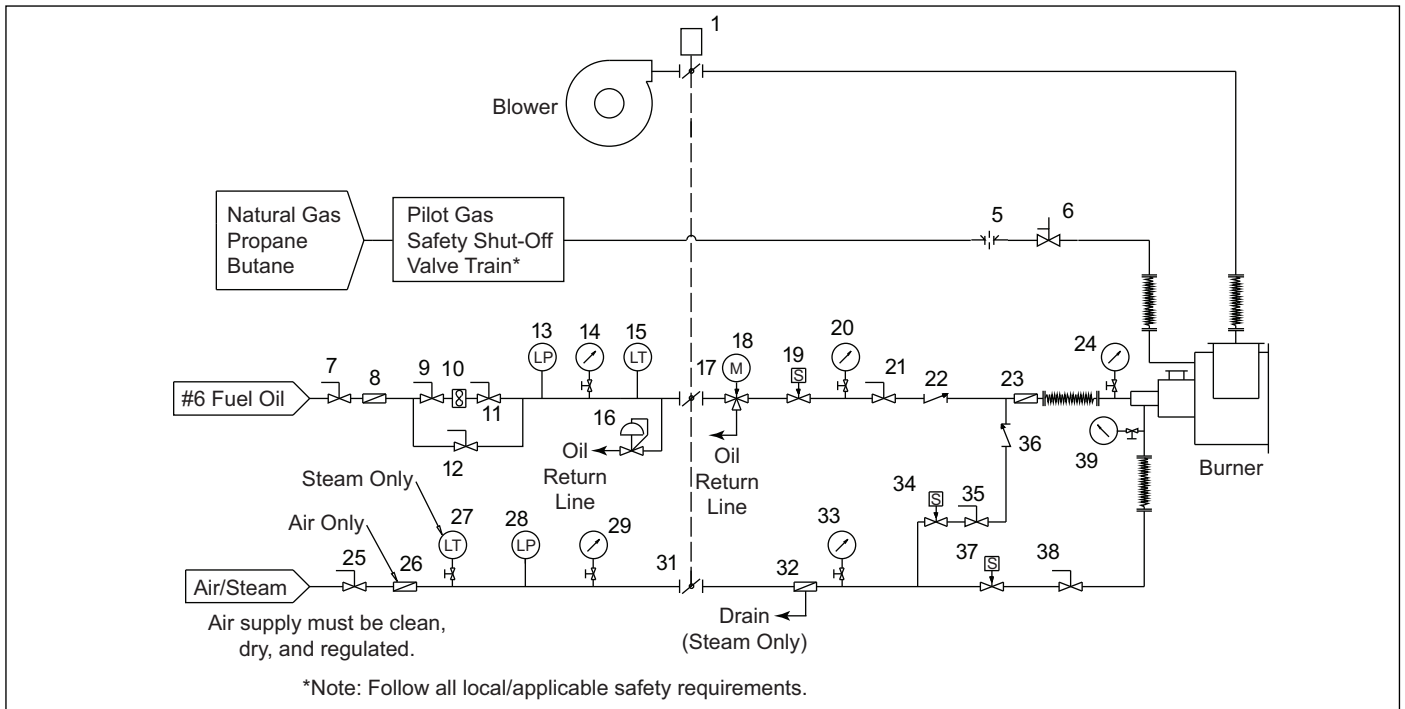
1

Blower

Natural Gas
Propane
Butane

Pilot Gas
Safety Shut-Off
Valve Train*

5 6

13 14 15 18 20 24

LP LT M S

#6 Fuel Oil

7 8 9 10 11 17 19 21 22 23

16

Oil Return Line

Oil Return Line

12

36

39

Burner

Steam Only

Air Only

27 LT

28 LP

29

33

34 S 35

S 37 38

25 26 31 32

Air/Steam

Air supply must be clean, dry, and regulated.

Drain (Steam Only)

*Note: Follow all local/applicable safety requirements.